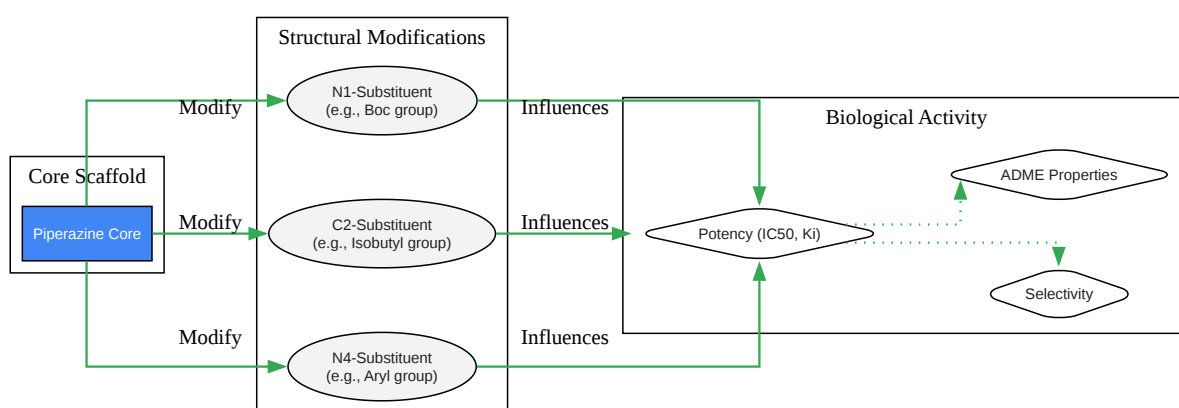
Structural Modifications

Core Scaffold

Piperazine Core

Modify

Modify

Modify

N1-Substituent
(e.g., Boc group)

C2-Substituent
(e.g., Isobutyl group)

N4-Substituent
(e.g., Aryl group)

Influences

Influences

Influences

Biological Activity

Potency (IC50, Ki)

ADME Properties

Selectivity